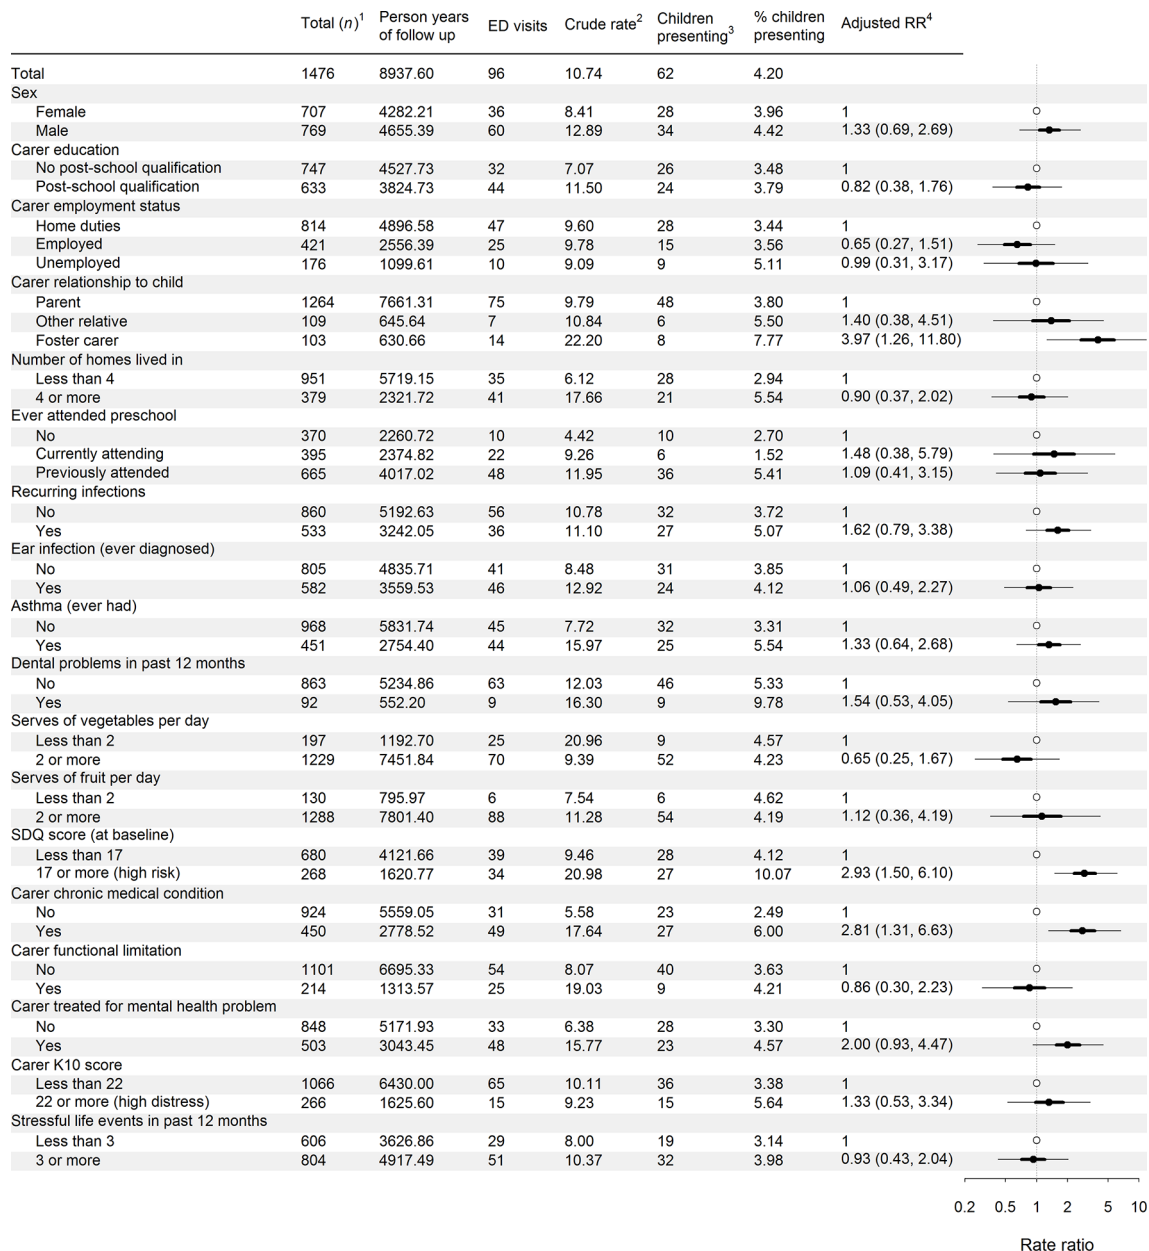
| | Total $(n)^1$ | Person years of follow up | ED visits | Crude rate$^2$ | Children presenting$^3$ | % children presenting | Adjusted RR$^4$ |
|---|---|---|---|---|---|---|---|
| Total | 1476 | 8937.60 | 96 | 10.74 | 62 | 4.20 | |
| Sex | | | | | | | |
| Female | 707 | 4282.21 | 36 | 8.41 | 28 | 3.96 | 1 |
| Male | 769 | 4655.39 | 60 | 12.89 | 34 | 4.42 | 1.33 (0.69, 2.69) |
| Carer education | | | | | | | |
| No post-school qualification | 747 | 4527.73 | 32 | 7.07 | 26 | 3.48 | 1 |
| Post-school qualification | 633 | 3824.73 | 44 | 11.50 | 24 | 3.79 | 0.82 (0.38, 1.76) |
| Carer employment status | | | | | | | |
| Home duties | 814 | 4896.58 | 47 | 9.60 | 28 | 3.44 | 1 |
| Employed | 421 | 2556.39 | 25 | 9.78 | 15 | 3.56 | 0.65 (0.27, 1.51) |
| Unemployed | 176 | 1099.61 | 10 | 9.09 | 9 | 5.11 | 0.99 (0.31, 3.17) |
| Carer relationship to child | | | | | | | |
| Parent | 1264 | 7661.31 | 75 | 9.79 | 48 | 3.80 | 1 |
| Other relative | 109 | 645.64 | 7 | 10.84 | 6 | 5.50 | 1.40 (0.38, 4.51) |
| Foster carer | 103 | 630.66 | 14 | 22.20 | 8 | 7.77 | 3.97 (1.26, 11.80) |
| Number of homes lived in | | | | | | | |
| Less than 4 | 951 | 5719.15 | 35 | 6.12 | 28 | 2.94 | 1 |
| 4 or more | 379 | 2321.72 | 41 | 17.66 | 21 | 5.54 | 0.90 (0.37, 2.02) |
| Ever attended preschool | | | | | | | |
| No | 370 | 2260.72 | 10 | 4.42 | 10 | 2.70 | 1 |
| Currently attending | 395 | 2374.82 | 22 | 9.26 | 6 | 1.52 | 1.48 (0.38, 5.79) |
| Previously attended | 665 | 4017.02 | 48 | 11.95 | 36 | 5.41 | 1.09 (0.41, 3.15) |
| Recurring infections | | | | | | | |
| No | 860 | 5192.63 | 56 | 10.78 | 32 | 3.72 | 1 |
| Yes | 533 | 3242.05 | 36 | 11.10 | 27 | 5.07 | 1.62 (0.79, 3.38) |
| Ear infection (ever diagnosed) | | | | | | | |
| No | 805 | 4835.71 | 41 | 8.48 | 31 | 3.85 | 1 |
| Yes | 582 | 3559.53 | 46 | 12.92 | 24 | 4.12 | 1.06 (0.49, 2.27) |
| Asthma (ever had) | | | | | | | |
| No | 968 | 5831.74 | 45 | 7.72 | 32 | 3.31 | 1 |
| Yes | 451 | 2754.40 | 44 | 15.97 | 25 | 5.54 | 1.33 (0.64, 2.68) |
| Dental problems in past 12 months | | | | | | | |
| No | 863 | 5234.86 | 63 | 12.03 | 46 | 5.33 | 1 |
| Yes | 92 | 552.20 | 9 | 16.30 | 9 | 9.78 | 1.54 (0.53, 4.05) |
| Serves of vegetables per day | | | | | | | |
| Less than 2 | 197 | 1192.70 | 25 | 20.96 | 9 | 4.57 | 1 |
| 2 or more | 1229 | 7451.84 | 70 | 9.39 | 52 | 4.23 | 0.65 (0.25, 1.67) |
| Serves of fruit per day | | | | | | | |
| Less than 2 | 130 | 795.97 | 6 | 7.54 | 6 | 4.62 | 1 |
| 2 or more | 1288 | 7801.40 | 88 | 11.28 | 54 | 4.19 | 1.12 (0.36, 4.19) |
| SDQ score (at baseline) | | | | | | | |
| Less than 17 | 680 | 4121.66 | 39 | 9.46 | 28 | 4.12 | 1 |
| 17 or more (high risk) | 268 | 1620.77 | 34 | 20.98 | 27 | 10.07 | 2.93 (1.50, 6.10) |
| Carer chronic medical condition | | | | | | | |
| No | 924 | 5559.05 | 31 | 5.58 | 23 | 2.49 | 1 |
| Yes | 450 | 2778.52 | 49 | 17.64 | 27 | 6.00 | 2.81 (1.31, 6.63) |
| Carer functional limitation | | | | | | | |
| No | 1101 | 6695.33 | 54 | 8.07 | 40 | 3.63 | 1 |
| Yes | 214 | 1313.57 | 25 | 19.03 | 9 | 4.21 | 0.86 (0.30, 2.23) |
| Carer treated for mental health problem | | | | | | | |
| No | 848 | 5171.93 | 33 | 6.38 | 28 | 3.30 | 1 |
| Yes | 503 | 3043.45 | 48 | 15.77 | 23 | 4.57 | 2.00 (0.93, 4.47) |
| Carer K10 score | | | | | | | |
| Less than 22 | 1066 | 6430.00 | 65 | 10.11 | 36 | 3.38 | 1 |
| 22 or more (high distress) | 266 | 1625.60 | 15 | 9.23 | 15 | 5.64 | 1.33 (0.53, 3.34) |
| Stressful life events in past 12 months | | | | | | | |
| Less than 3 | 606 | 3626.86 | 29 | 8.00 | 19 | 3.14 | 1 |
| 3 or more | 804 | 4917.49 | 51 | 10.37 | 32 | 3.98 | 0.93 (0.43, 2.04) |

0.2 0.5 1 2 5 10

Rate ratio